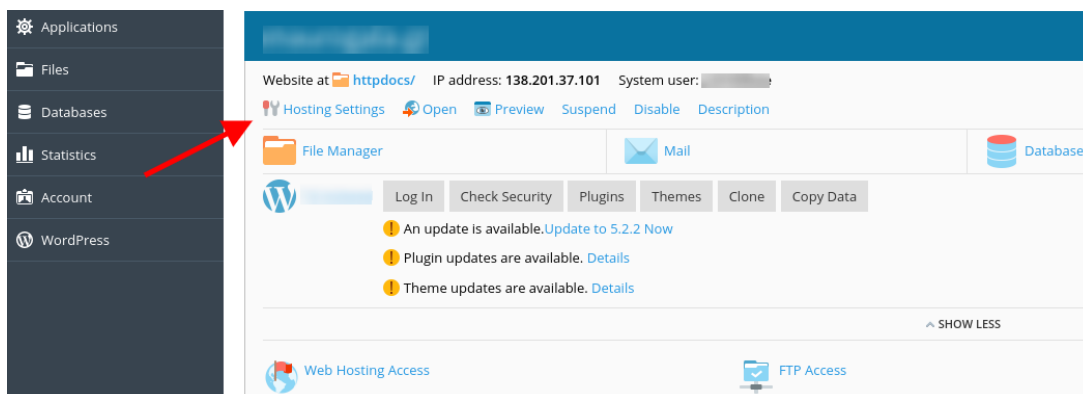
Applications
Files
Databases
Statistics
Account
WordPress

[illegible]

Website at httpdocs/ IP address: 138.201.37.101 System user: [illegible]

Hosting Settings Open Preview Suspend Disable Description

File Manager
Mail
Database

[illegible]
Log In Check Security Plugins Themes Clone Copy Data

An update is available.Update to 5.2.2 Now
Plugin updates are available. Details
Theme updates are available. Details

SHOW LESS

Web Hosting Access
FTP Access